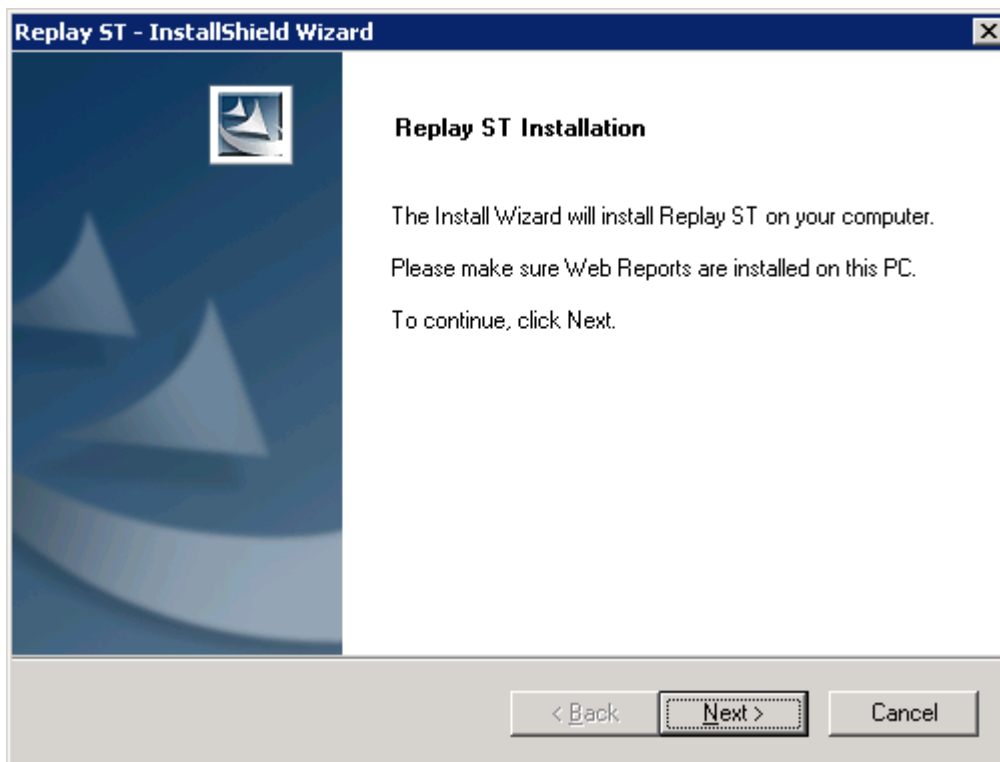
Replay ST - InstallShield Wizard

Replay ST Installation

The Install Wizard will install Replay ST on your computer.

Please make sure Web Reports are installed on this PC.

To continue, click Next.

< Back

Next >

Cancel